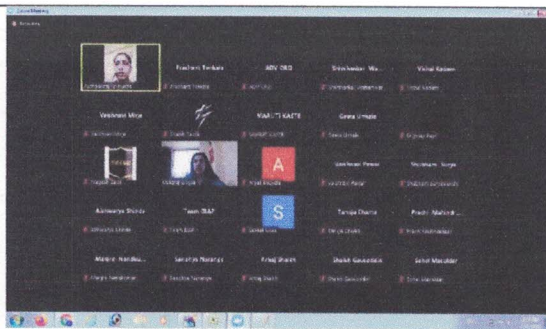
Zoom Meeting

Recording

Prashant Tonkale

ADV ORD

Shrishankar Wa...

Vishal Kadam

Vaishnavi Mirje

MARUTI KASTE

Geeta Umate

Vaishnavi Pawar

Shubham Surya

Aishwarya Shinde

Team IB&P

Tanuja Dhame

Prachi Malkandi...

Manjiri Nandiku...

Sanskar Naranje

Pinaj Shaikh

Shubh Gawandek

Sahil Mandekar

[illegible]